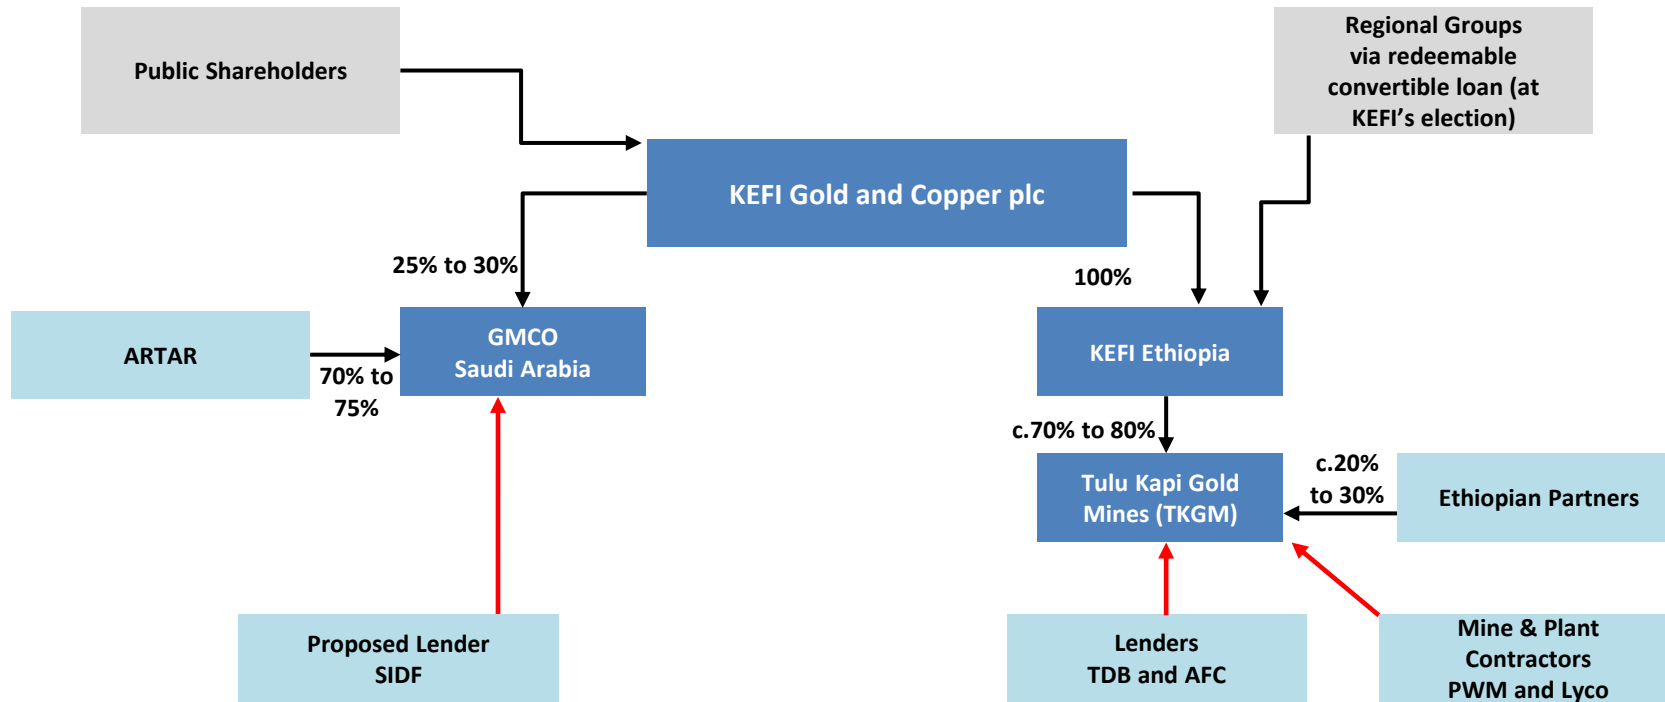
Public Shareholders

Regional Groups via redeemable convertible loan (at KEFI's election)

KEFI Gold and Copper plc

25% to 30%

100%

ARTAR

GMCO Saudi Arabia

70% to 75%

KEFI Ethiopia

c.70% to 80%

Tulu Kapi Gold Mines (TKGM)

c.20% to 30%

Ethiopian Partners

Proposed Lender SIDF

Lenders TDB and AFC

Mine & Plant Contractors PWM and Lyco